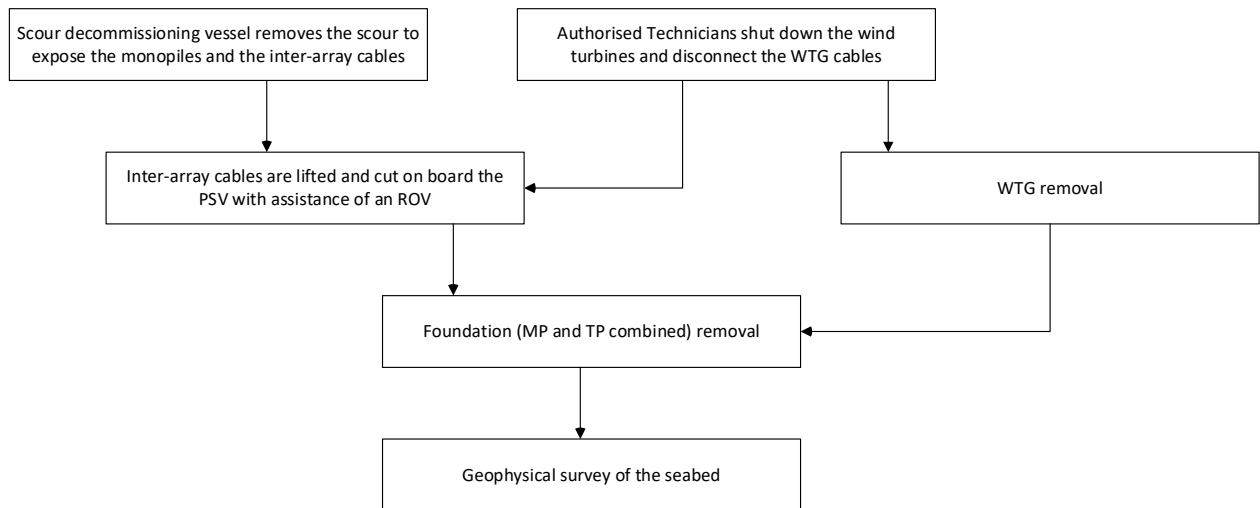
Scour decommissioning vessel removes the scour to expose the monopiles and the inter-array cables

Authorised Technicians shut down the wind turbines and disconnect the WTG cables

Inter-array cables are lifted and cut on board the PSV with assistance of an ROV

WTG removal

Foundation (MP and TP combined) removal

Geophysical survey of the seabed